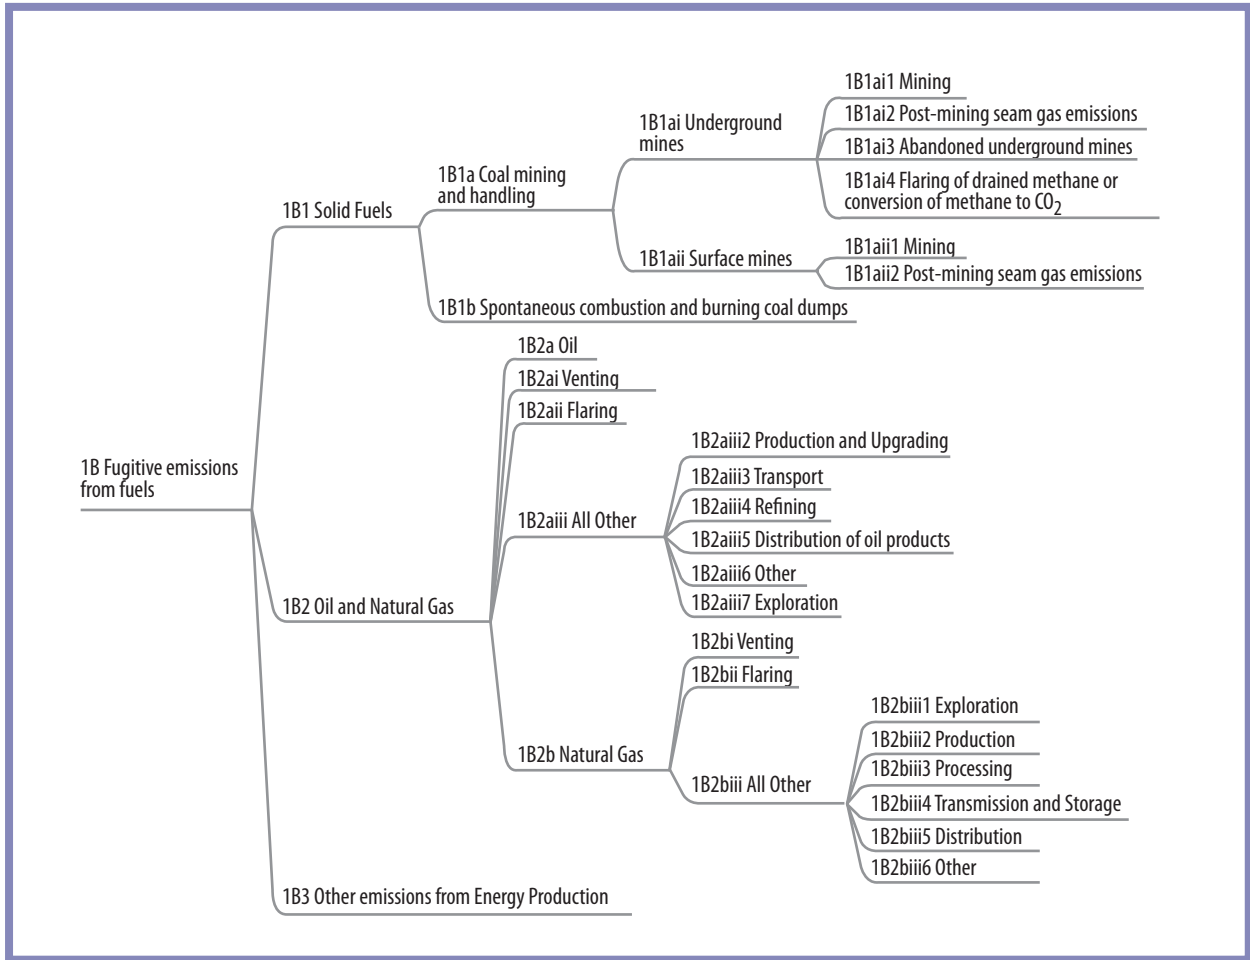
1B Fugitive emissions from fuels

1B1 Solid Fuels

1B1a Coal mining and handling

1B1ai Underground mines

1B1ai1 Mining

1B1ai2 Post-mining seam gas emissions

1B1ai3 Abandoned underground mines

1B1ai4 Flaring of drained methane or conversion of methane to $CO_2$

1B1aii Surface mines

1B1aii1 Mining

1B1aii2 Post-mining seam gas emissions

1B1b Spontaneous combustion and burning coal dumps

1B2 Oil and Natural Gas

1B2a Oil

1B2ai Venting

1B2aii Flaring

1B2aiii All Other

1B2aiii2 Production and Upgrading

1B2aiii3 Transport

1B2aiii4 Refining

1B2aiii5 Distribution of oil products

1B2aiii6 Other

1B2aiii7 Exploration

1B2b Natural Gas

1B2bi Venting

1B2bii Flaring

1B2biii All Other

1B2biii1 Exploration

1B2biii2 Production

1B2biii3 Processing

1B2biii4 Transmission and Storage

1B2biii5 Distribution

1B2biii6 Other

1B3 Other emissions from Energy Production